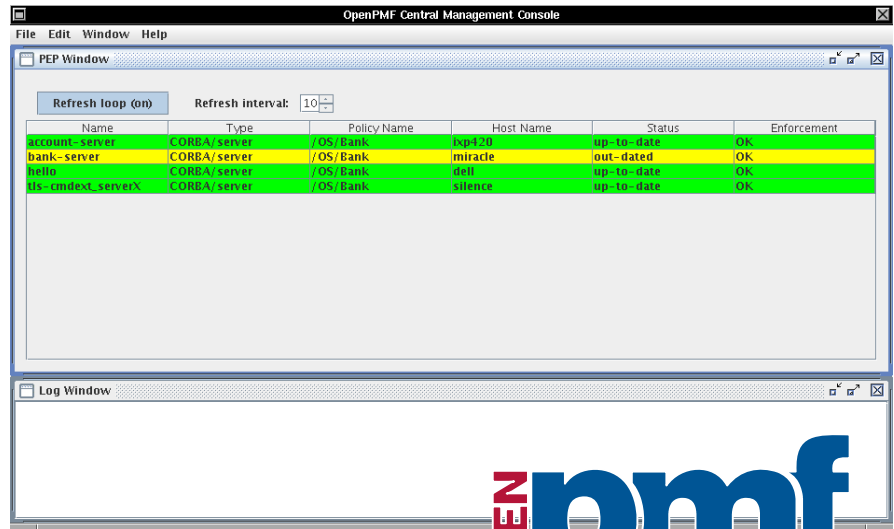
OpenPMF Central Management Console

File Edit Window Help

PEP Window

Refresh loop (on)

Refresh interval: 10

| Name | Type | Policy Name | Host Name | Status | Enforcement |
|---|---|---|---|---|---|
| account-server | CORBA/server | /OS/Bank | ixp420 | up-to-date | OK |
| bank-server | CORBA/server | /OS/Bank | miracle | out-dated | OK |
| hello | CORBA/server | /OS/Bank | dell | up-to-date | OK |
| tls-cmdext_serverX | CORBA/server | /OS/Bank | silence | up-to-date | OK |

Log Window

pmf